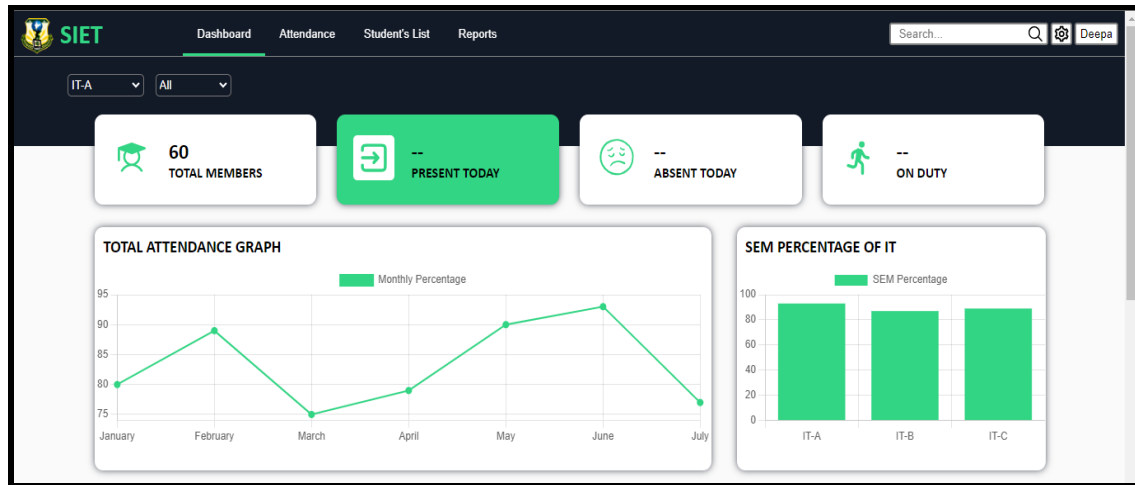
SIET

Dashboard Attendance Student's List Reports

Search...

Deepa

IT-A All

60
TOTAL MEMBERS

--
PRESENT TODAY

--
ABSENT TODAY

--
ON DUTY

TOTAL ATTENDANCE GRAPH

Monthly Percentage

95
90
85
80
75

January February March April May June July

SEM PERCENTAGE OF IT

SEM Percentage

100
80
60
40
20
0

IT-A IT-B IT-C